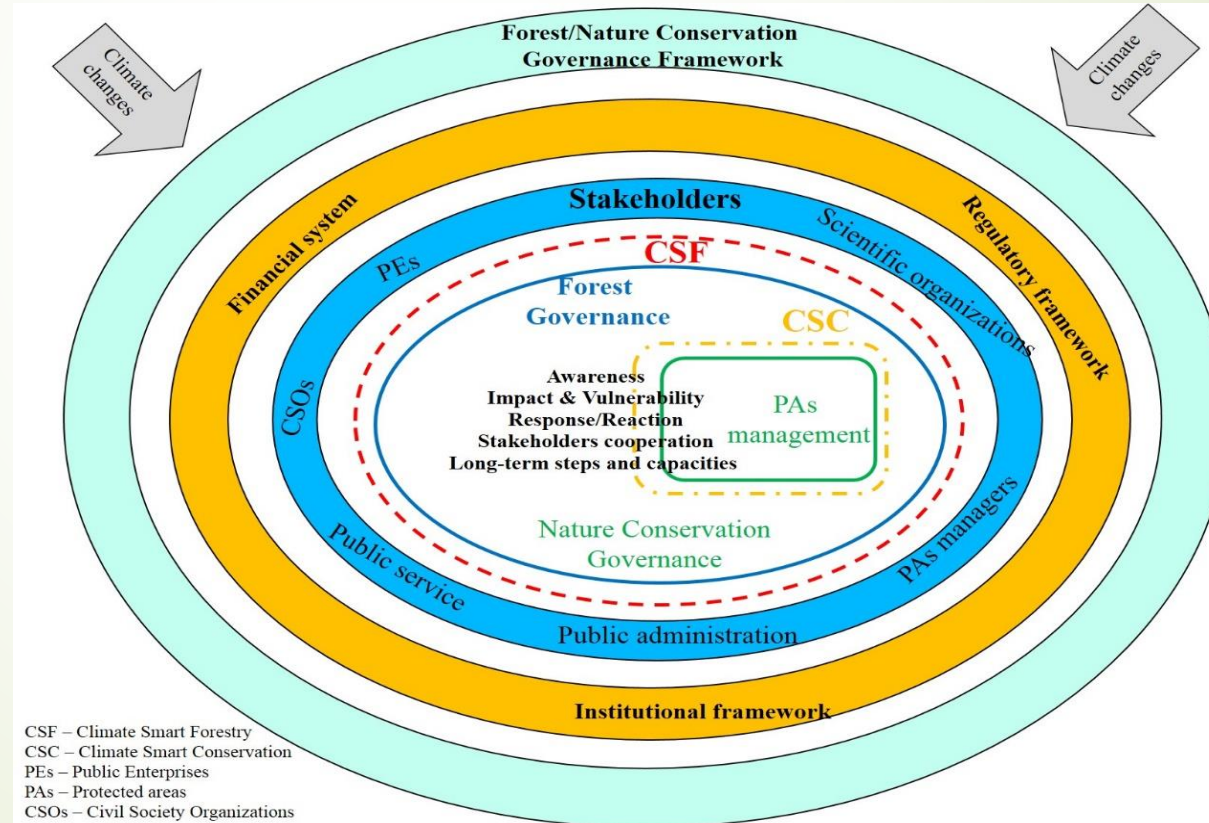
Forest/Nature Conservation Governance Framework

Climate changes

Climate changes

Financial system

Regulatory framework

Stakeholders

PEs

Scientific organizations

CSF

Forest Governance

CSC

CSOs

Awareness
Impact & Vulnerability
Response/Reaction
Stakeholders cooperation
Long-term steps and capacities

PAs management

PAs managers

Nature Conservation Governance

Public service

Public administration

Institutional framework

CSF – Climate Smart Forestry
CSC – Climate Smart Conservation
PEs – Public Enterprises
PAs – Protected areas
CSOs – Civil Society Organizations